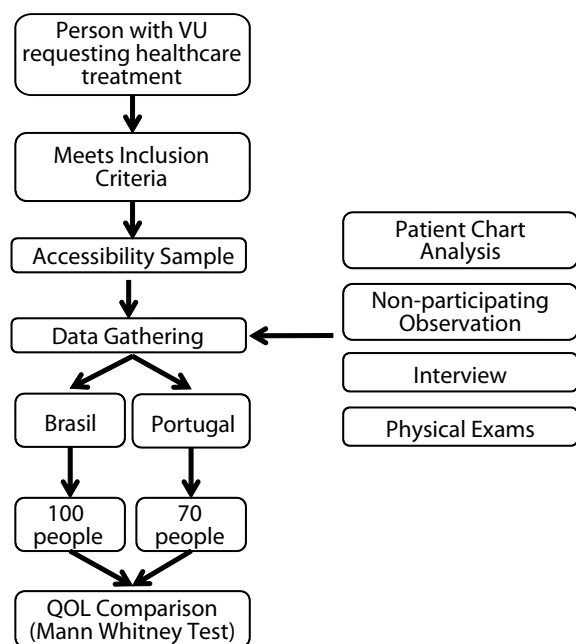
Person with VU requesting healthcare treatment

Meets Inclusion Criteria

Accessibility Sample

Data Gathering

Patient Chart Analysis

Non-participating Observation

Interview

Physical Exams

Brasil

Portugal

100 people

70 people

QOL Comparison (Mann Whitney Test)